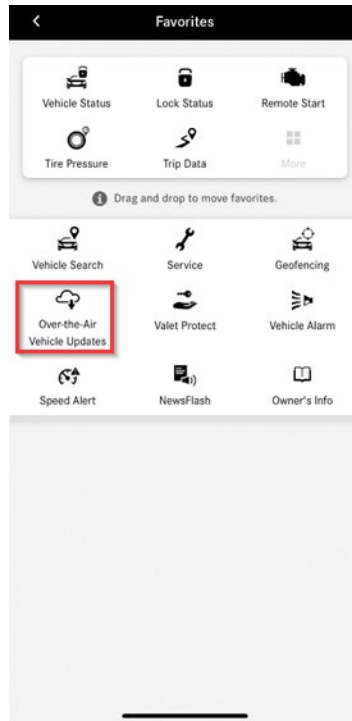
Favorites

Vehicle Status
Lock Status
Remote Start
Tire Pressure
Trip Data
More

Drag and drop to move favorites.

Vehicle Search
Service
Geofencing
Over-the-Air Vehicle Updates
Valet Protect
Vehicle Alarm
Speed Alert
NewsFlash
Owner's Info